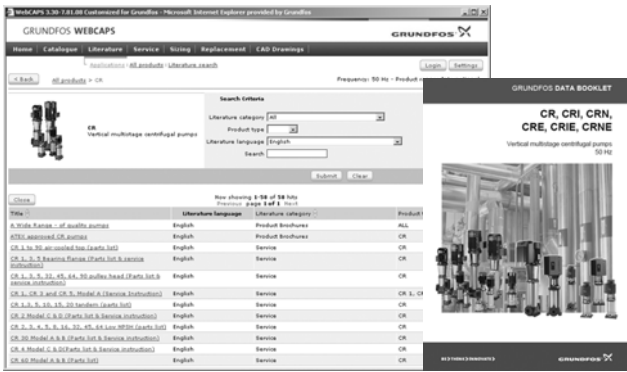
WebCAPS 3.30-7.01.00 Customized for Grundfos - Microsoft Internet Explorer provided by Grundfos

GRUNDFOS WEBCAPS

GRUNDFOS

Home | Catalogue | Literature | Service | Sizing | Replacement | CAD Drawings

Applications > All products > Literature search

Login | Settings

< Back | All products > CR

Frequency: 50 Hz - Product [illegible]

CR
Vertical multistage centrifugal pumps

Search Criteria

Literature category | All

Product type

Literature language | English

Search

Submit | Clear

Close

Now showing 1-58 of 58 hits
Previous page 1 of 1 Next

| Title | Literature language | Literature category | Product |
|---|---|---|---|
| A Wide Range - of quality pumps | English | Product Brochures | ALL |
| ATEX approved CR pumps | English | Product Brochures | CR |
| CR 1 to 90 air-cooled top (parts list) | English | Service | CR |
| CR 1, 3, 5 Bearing flange (Parts list & service instruction) | English | Service | CR |
| CR 1, 3, 5, 32, 45, 64, 90 pulley head (Parts list & service instruction) | English | Service | CR |
| CR 1, CR 3 and CR 5, Model A (Service instruction) | English | Service | CR 1, CR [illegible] |
| CR 1, 3, 5, 10, 15, 20 tandem (parts list) | English | Service | CR |
| CR 2 Model C & D (Parts list & Service instruction) | English | Service | CR |
| CR 2, 3, 4, 5, 8, 16, 32, 45, 64 Low NPSH (parts list) | English | Service | CR |
| CR 30 Model A & B (Parts list & Service instruction) | English | Service | CR |
| CR 4 Model C & D(Parts list & Service instruction) | English | Service | CR |
| CR 60 Model A & B (parts list) | English | Service | CR |

GRUNDFOS DATA BOOKLET

CR, CRI, CRN, CRE, CRIE, CRNE

Vertical multistage centrifugal pumps
50 Hz

BE THINK INNOVATE

GRUNDFOS